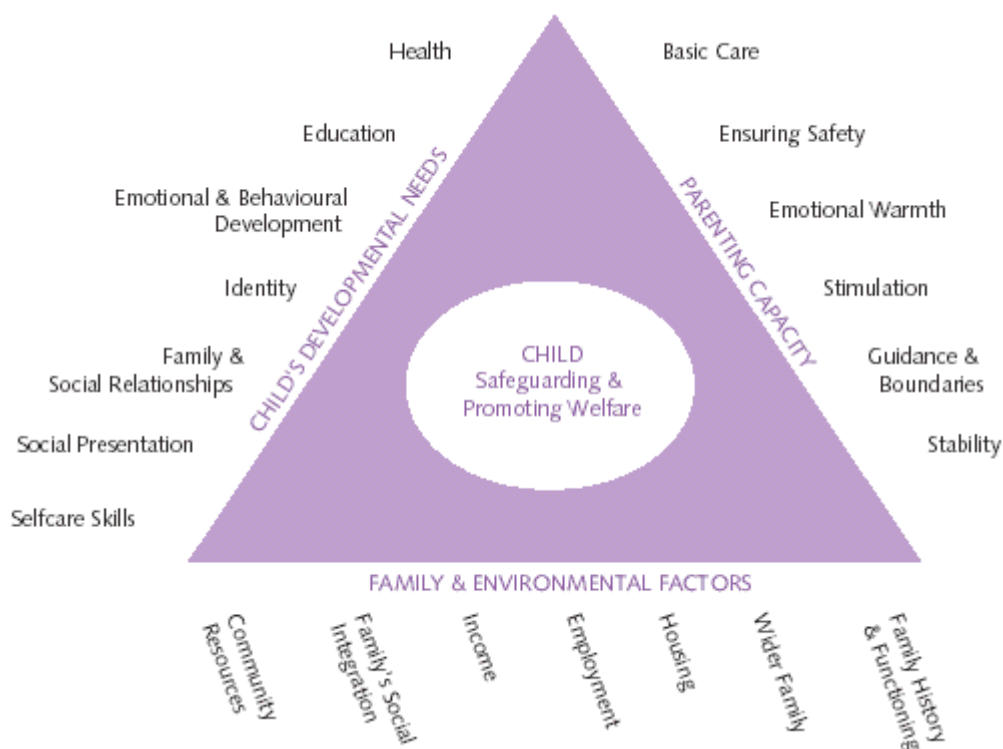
CHILD
Safeguarding &
Promoting Welfare

CHILD'S DEVELOPMENTAL NEEDS

Health

Education

Emotional & Behavioural Development

Identity

Family & Social Relationships

Social Presentation

Selfcare Skills

PARENTING CAPACITY

Basic Care

Ensuring Safety

Emotional Warmth

Stimulation

Guidance & Boundaries

Stability

FAMILY & ENVIRONMENTAL FACTORS

Community Resources

Family's Social Integration

Income

Employment

Housing

Wider Family

Family History & Functioning